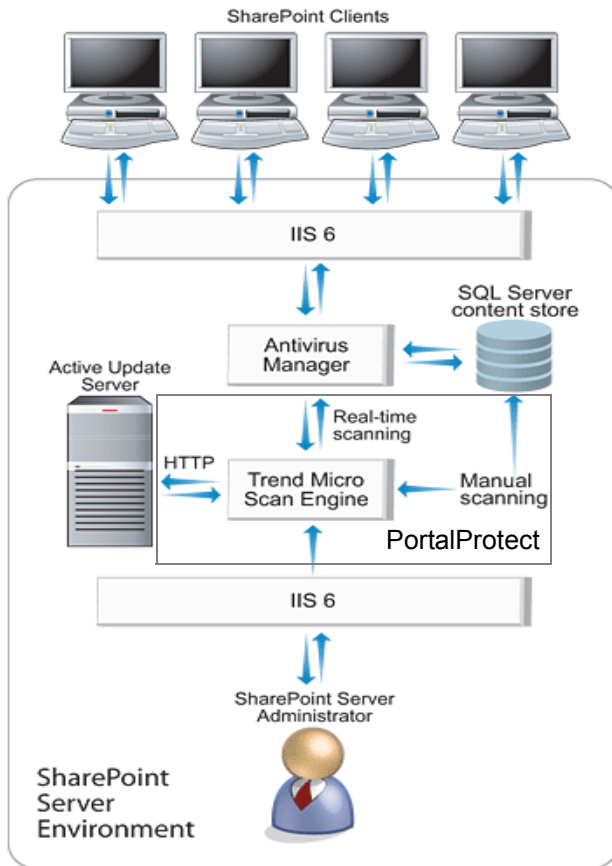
SharePoint Clients

IIS 6

SQL Server content store

Antivirus Manager

Active Update Server

Real-time scanning

HTTP

Trend Micro Scan Engine

Manual scanning

PortalProtect

IIS 6

SharePoint Server Administrator

SharePoint Server Environment